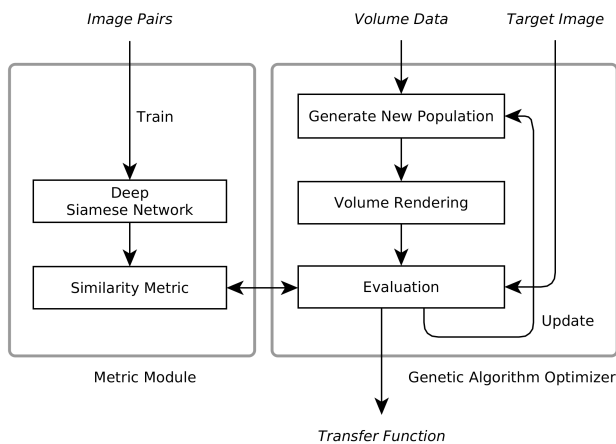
Image Pairs

Volume Data

Target Image

Train

Deep Siamese Network

Similarity Metric

Generate New Population

Volume Rendering

Evaluation

Update

Metric Module

Genetic Algorithm Optimizer

Transfer Function